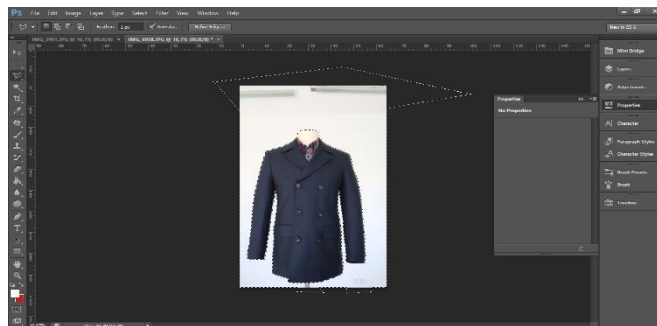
Ps File Edit Image Layer Type Select Filter View Window Help

Feather: 0 px Anti-alias Refine Edge...

IMG_2491.JPG @ 16.7% (RGB/8) × IMG_0008.JPG @ 16.7% (RGB/8) * ×

Properties

No Properties

Mini Bridge

Layers

Adjustments

Properties

Character

Paragraph Styles

Character Styles

Brush Presets

Brush

Timeline

16.67%